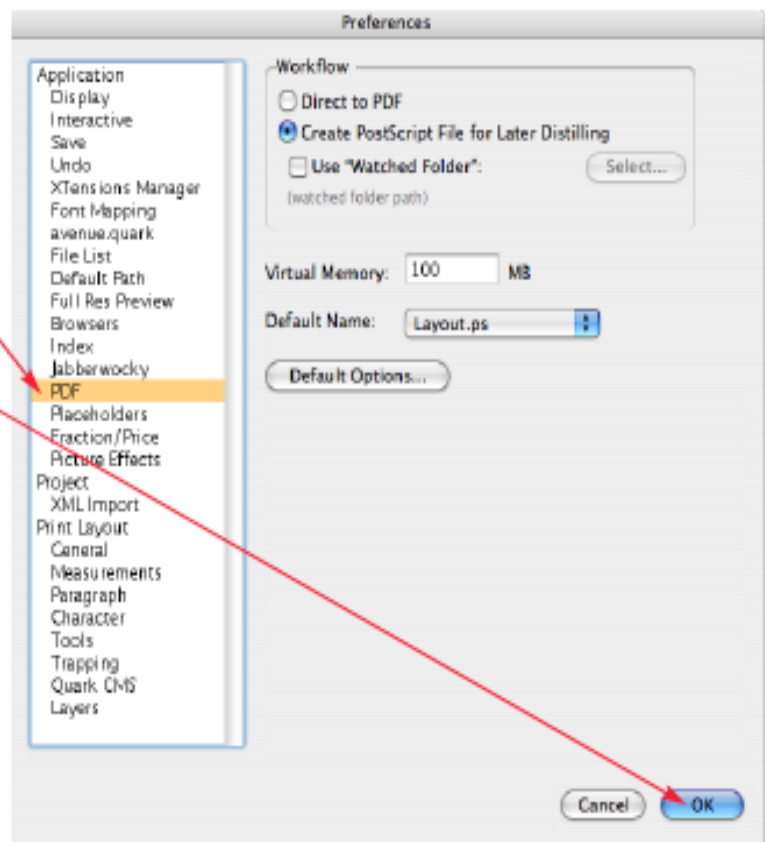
Preferences

Application
Display
Interactive
Save
Undo
XTensions Manager
Font Mapping
avenue.quark
File List
Default Path
Full Res Preview
Browsers
Index
Jabberwocky
PDF
Placeholders
Fraction/Price
Picture Effects
Project
XML Import
Print Layout
General
Measurements
Paragraph
Character
Tools
Trapping
Quark CMS
Layers

Workflow
Direct to PDF
Create PostScript File for Later Distilling
Use "Watched Folder":
Select...
(watched folder path)

Virtual Memory: 100 MB

Default Name: Layout.ps

Default Options...

Cancel
OK